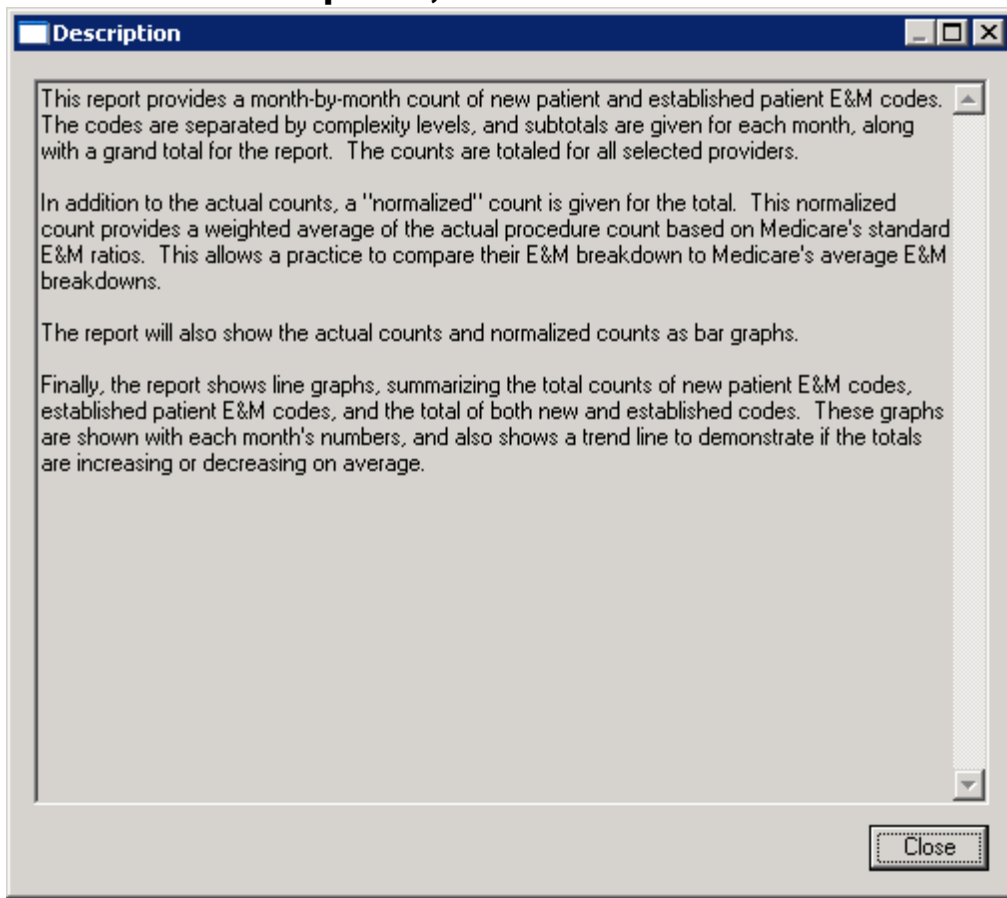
Description

This report provides a month-by-month count of new patient and established patient E&M codes. The codes are separated by complexity levels, and subtotals are given for each month, along with a grand total for the report. The counts are totaled for all selected providers.

In addition to the actual counts, a "normalized" count is given for the total. This normalized count provides a weighted average of the actual procedure count based on Medicare's standard E&M ratios. This allows a practice to compare their E&M breakdown to Medicare's average E&M breakdowns.

The report will also show the actual counts and normalized counts as bar graphs.

Finally, the report shows line graphs, summarizing the total counts of new patient E&M codes, established patient E&M codes, and the total of both new and established codes. These graphs are shown with each month's numbers, and also shows a trend line to demonstrate if the totals are increasing or decreasing on average.

Close